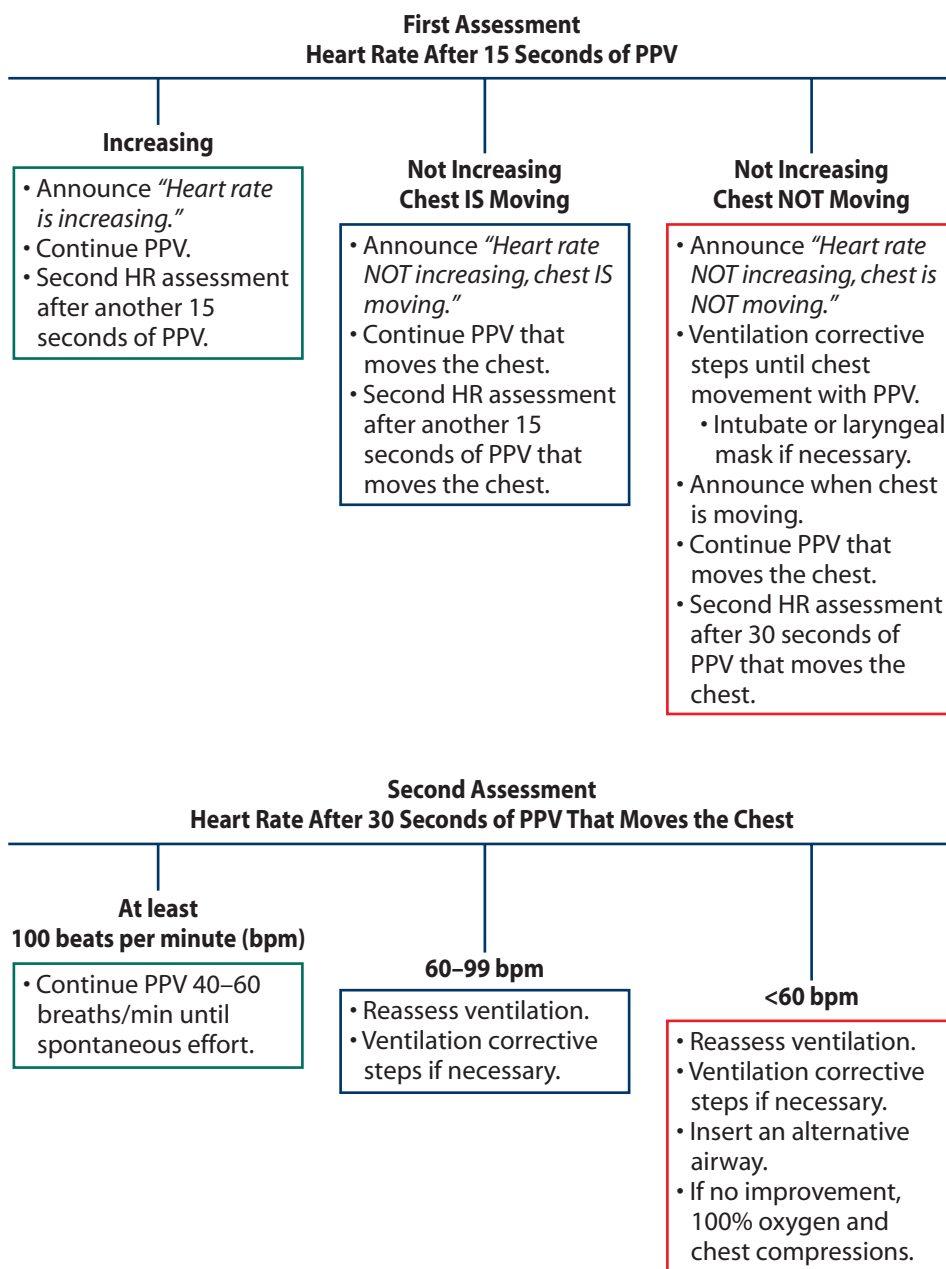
First Assessment
Heart Rate After 15 Seconds of PPV

Increasing

• Announce "Heart rate is increasing."
• Continue PPV.
• Second HR assessment after another 15 seconds of PPV.

Not Increasing
Chest IS Moving

• Announce "Heart rate NOT increasing, chest IS moving."
• Continue PPV that moves the chest.
• Second HR assessment after another 15 seconds of PPV that moves the chest.

Not Increasing
Chest NOT Moving

• Announce "Heart rate NOT increasing, chest is NOT moving."
• Ventilation corrective steps until chest movement with PPV.
• Intubate or laryngeal mask if necessary.
• Announce when chest is moving.
• Continue PPV that moves the chest.
• Second HR assessment after 30 seconds of PPV that moves the chest.

Second Assessment
Heart Rate After 30 Seconds of PPV That Moves the Chest

At least
100 beats per minute (bpm)

• Continue PPV 40–60 breaths/min until spontaneous effort.

60–99 bpm

• Reassess ventilation.
• Ventilation corrective steps if necessary.

<60 bpm

• Reassess ventilation.
• Ventilation corrective steps if necessary.
• Insert an alternative airway.
• If no improvement, 100% oxygen and chest compressions.